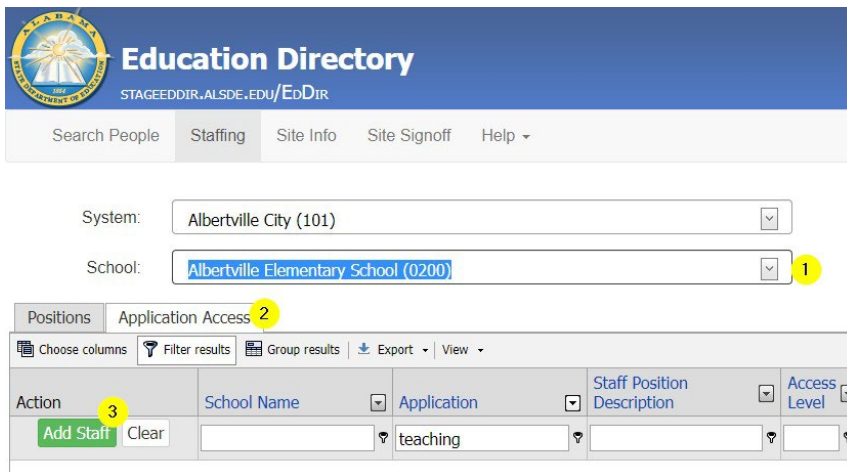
ALABAMA STATE DEPARTMENT OF EDUCATION 1854

Education Directory
STAGEEDDIR.ALSDE.EDU/EDDIR

Search People | Staffing | Site Info | Site Signoff | Help

System: Albertville City (101)

School: Albertville Elementary School (0200) 1

Positions | Application Access 2

Choose columns | Filter results | Group results | Export | View

| Action | School Name | Application | Staff Position Description | Access Level |
|---|---|---|---|---|
| 3 Add Staff Clear | | teaching | | |